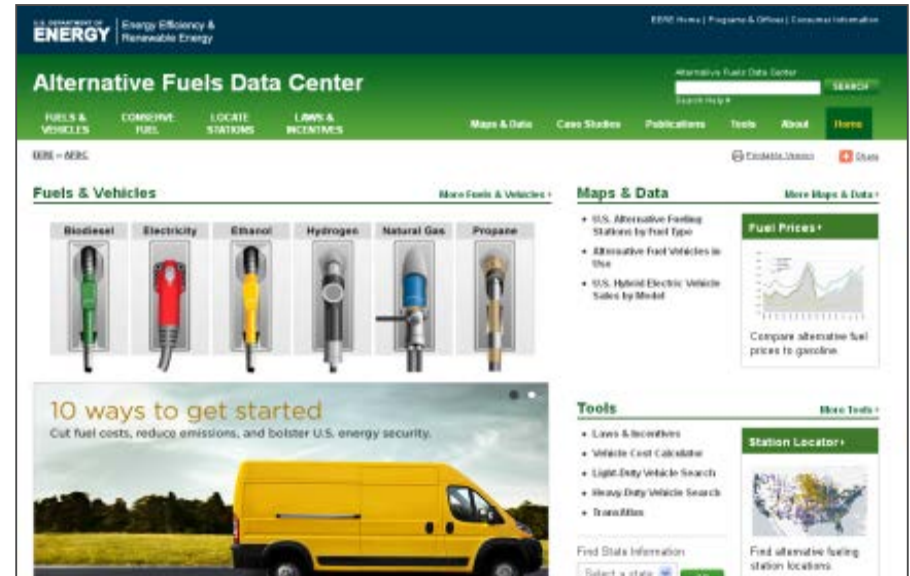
U.S. DEPARTMENT OF ENERGY | Energy Efficiency & Renewable Energy

EERE Home | Programs & Offices | Consumer Information

Alternative Fuels Data Center

Alternative Fuels Data Center
SEARCH
Search Help

FUELS & VEHICLES
CONSERVE FUEL
LOCATE STATIONS
LAWS & INCENTIVES
Maps & Data
Case Studies
Publications
Tools
About
Home

EERE » AFDC

Printable Version
Share

Fuels & Vehicles
More Fuels & Vehicles ›

Biodiesel
Electricity
Ethanol
Hydrogen
Natural Gas
Propane

10 ways to get started
Cut fuel costs, reduce emissions, and bolster U.S. energy security.

Maps & Data
More Maps & Data ›

• U.S. Alternative Fueling Stations by Fuel Type
• Alternative Fuel Vehicles in Use
• U.S. Hybrid Electric Vehicle Sales by Model

Fuel Prices ›
Compare alternative fuel prices to gasoline

Tools
More Tools ›

• Laws & Incentives
• Vehicle Cost Calculator
• Light-Duty Vehicle Search
• Heavy-Duty Vehicle Search
• TransAtlas

Find State Information
Select a state

Station Locator ›
Find alternative fueling station locations